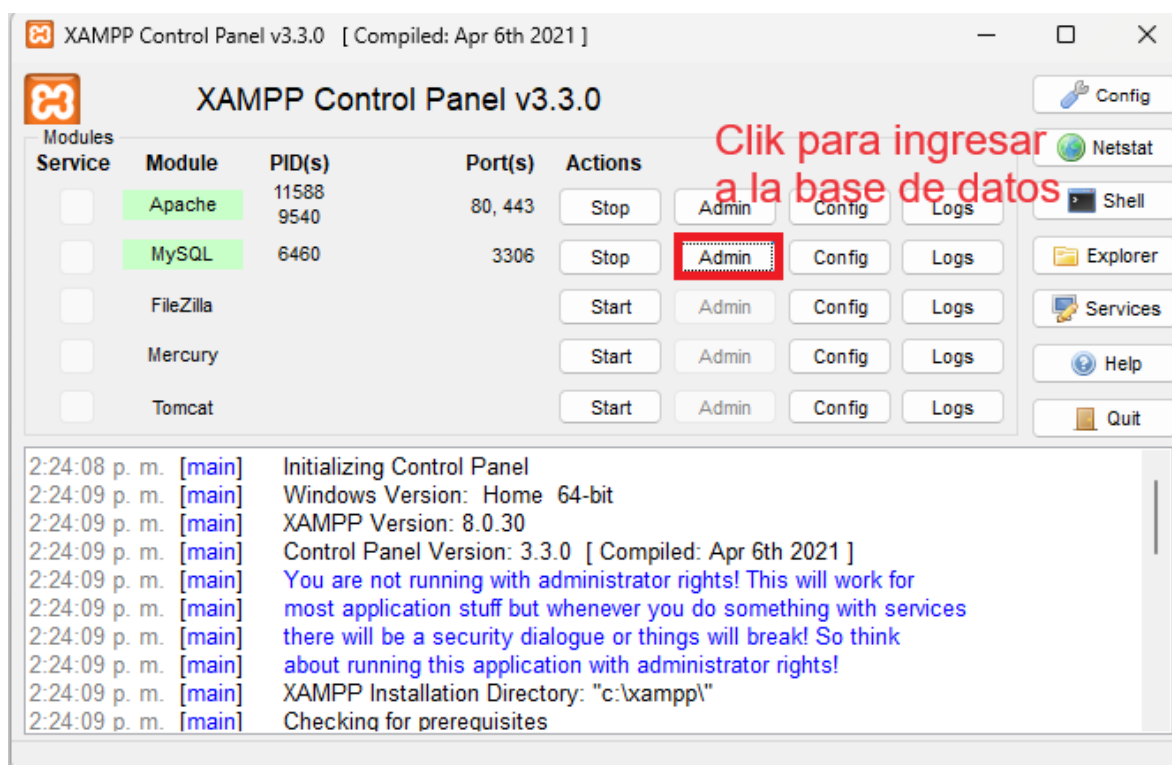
XAMPP Control Panel v3.3.0 [ Compiled: Apr 6th 2021 ]

XAMPP Control Panel v3.3.0

Config
Netstat
Shell
Explorer
Services
Help
Quit

Clik para ingresar a la base de datos

Modules

| Service | Module | PID(s) | Port(s) | Actions | | | |
|---|---|---|---|---|---|---|---|
| | Apache | 11588 9540 | 80, 443 | Stop | Admin | Config | Logs |
| | MySQL | 6460 | 3306 | Stop | Admin | Config | Logs |
| | FileZilla | | | Start | Admin | Config | Logs |
| | Mercury | | | Start | Admin | Config | Logs |
| | Tomcat | | | Start | Admin | Config | Logs |

2:24:08 p. m. [main] Initializing Control Panel
2:24:09 p. m. [main] Windows Version: Home 64-bit
2:24:09 p. m. [main] XAMPP Version: 8.0.30
2:24:09 p. m. [main] Control Panel Version: 3.3.0 [ Compiled: Apr 6th 2021 ]
2:24:09 p. m. [main] You are not running with administrator rights! This will work for
2:24:09 p. m. [main] most application stuff but whenever you do something with services
2:24:09 p. m. [main] there will be a security dialogue or things will break! So think
2:24:09 p. m. [main] about running this application with administrator rights!
2:24:09 p. m. [main] XAMPP Installation Directory: "c:\xampp\"
2:24:09 p. m. [main] Checking for prerequisites